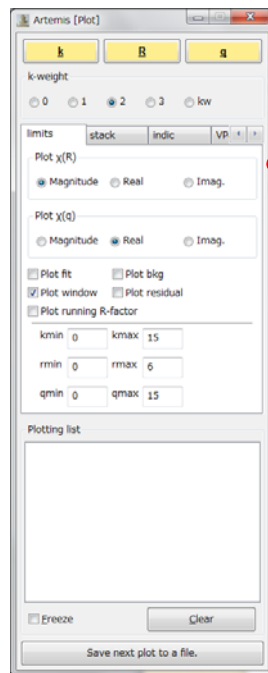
Artemis [Plot]

k R q

k-weight

0 1 2 3 kw

limits stack indic VP

Plot χ(R)

Magnitude Real Imag.

Plot χ(q)

Magnitude Real Imag.

Plot fit
Plot bkg
Plot window
Plot residual
Plot running R-factor

kmin 0 kmax 15

rmin 0 rmax 6

qmin 0 qmax 15

Plotting list

Freeze

Clear

Save next plot to a file.